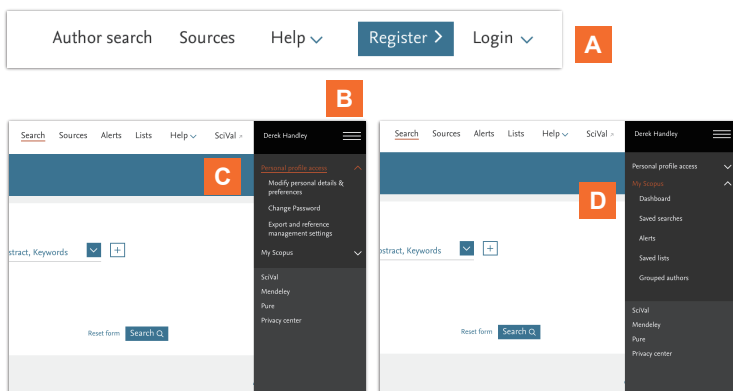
Author search Sources Help Register > Login

A

B

Search Sources Alerts Lists Help SciVal

Derek Handley

C

Personal profile access

Modify personal details & preferences

Change Password

Export and reference management settings

My Scopus

SciVal

Mendeley

Pure

Privacy center

stract, Keywords

Reset form Search

Search Sources Alerts Lists Help SciVal

Derek Handley

Personal profile access

My Scopus

D

Dashboard

Saved searches

Alerts

Saved lists

Grouped authors

SciVal

Mendeley

Pure

Privacy center

stract, Keywords

Reset form Search